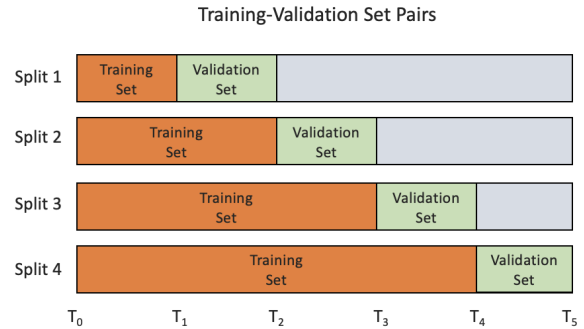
Training-Validation Set Pairs

Split 1
Training Set
Validation Set

Split 2
Training Set
Validation Set

Split 3
Training Set
Validation Set

Split 4
Training Set
Validation Set

$T_0$ $T_1$ $T_2$ $T_3$ $T_4$ $T_5$